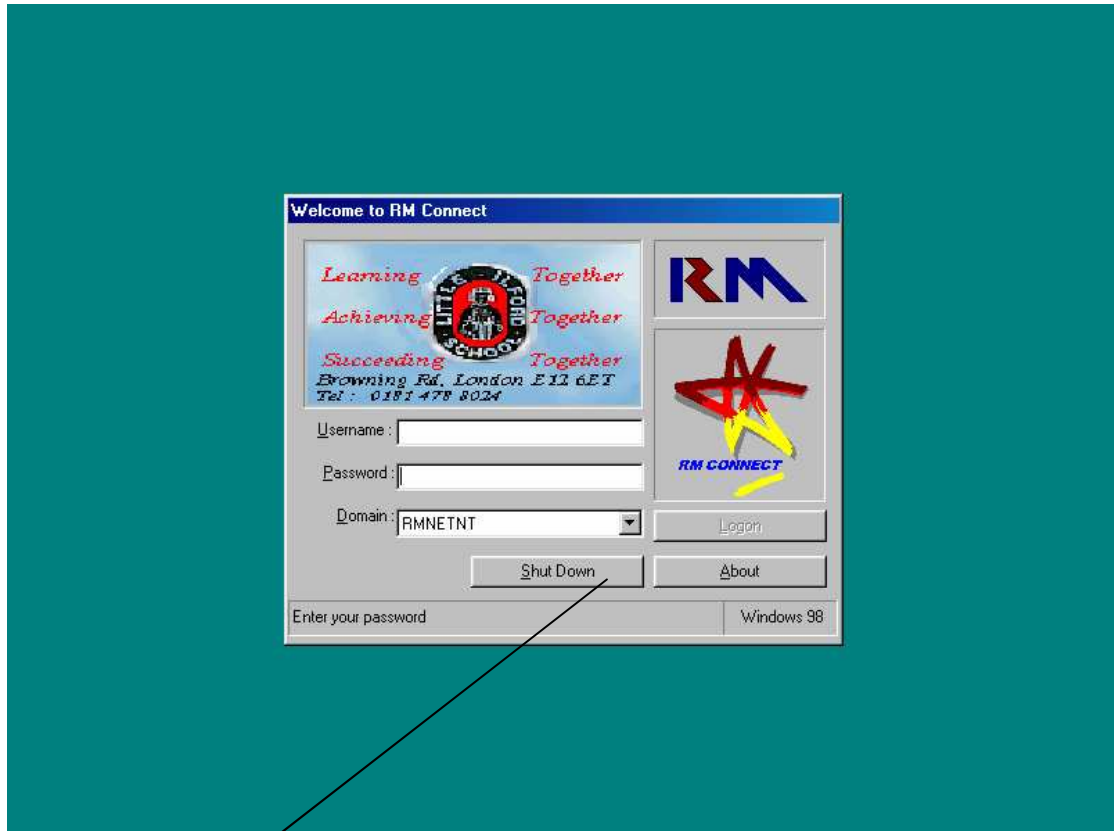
Welcome to RM Connect

Learning Together
Achieving Together
Succeeding Together
LITTLE ILFORD SCHOOL
Browning Rd, London E12 6ET
Tel : 0181 478 8024

RM

RM CONNECT

Username :

Password :

Domain : RMNETNT

Logon

Shut Down

About

Enter your password

Windows 98